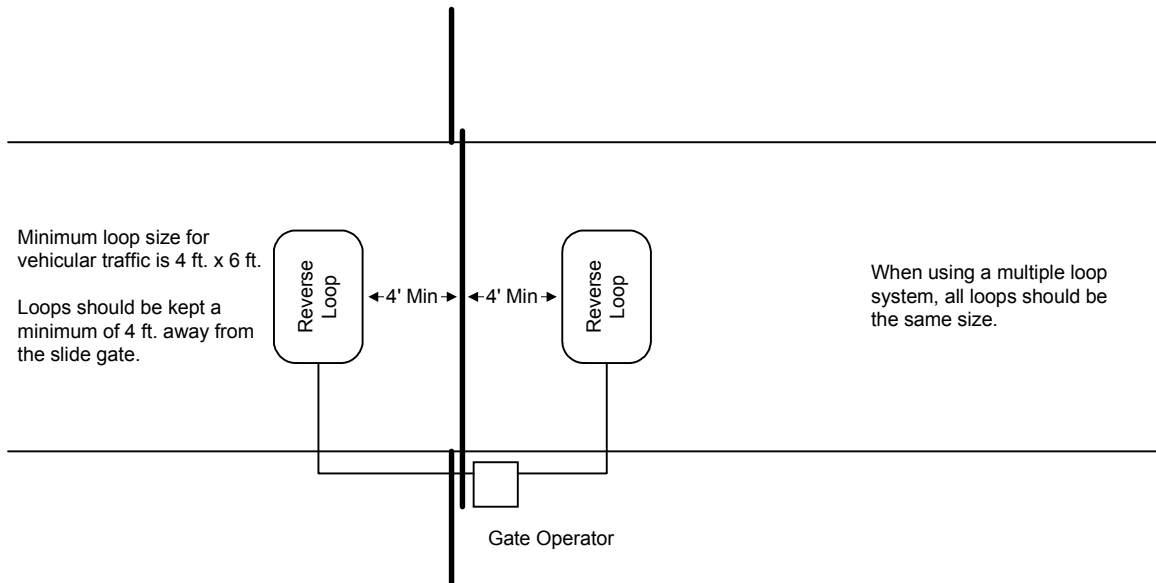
Minimum loop size for vehicular traffic is 4 ft. x 6 ft.

Loops should be kept a minimum of 4 ft. away from the slide gate.

Reverse Loop

4' Min

4' Min

Reverse Loop

When using a multiple loop system, all loops should be the same size.

Gate Operator